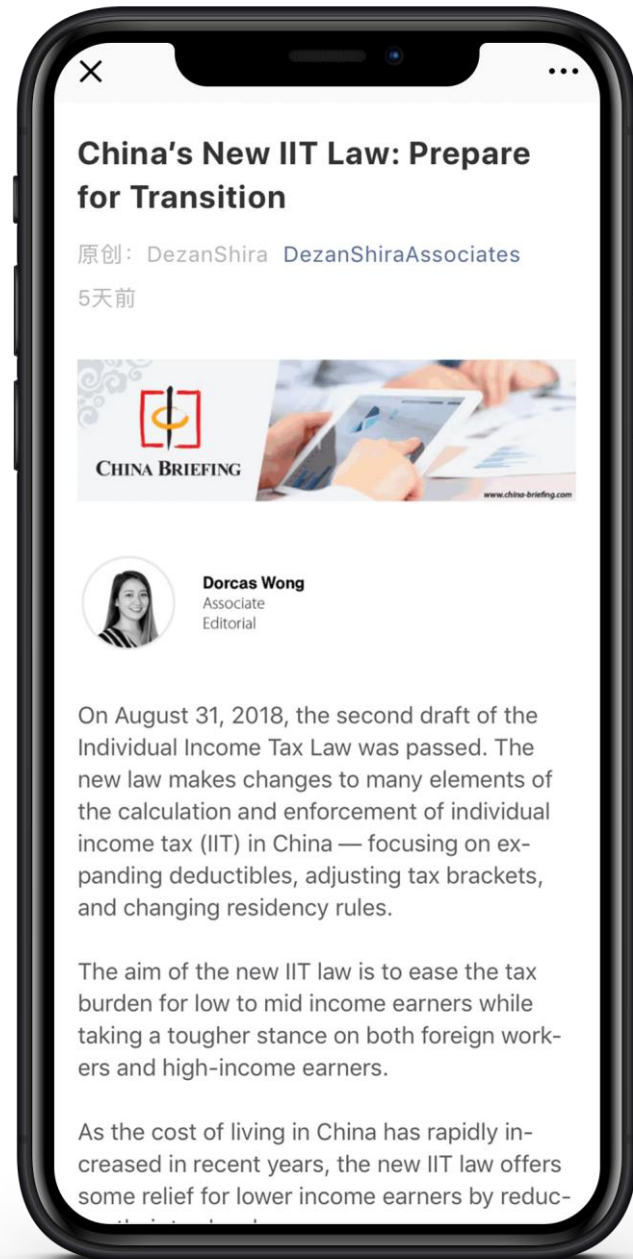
×

•••

China's New IIT Law: Prepare for Transition

原创： DezanShira DezanShiraAssociates

5天前

CHINA BRIEFING

www.china-briefing.com

Dorcas Wong
Associate
Editorial

On August 31, 2018, the second draft of the Individual Income Tax Law was passed. The new law makes changes to many elements of the calculation and enforcement of individual income tax (IIT) in China — focusing on expanding deductibles, adjusting tax brackets, and changing residency rules.

The aim of the new IIT law is to ease the tax burden for low to mid income earners while taking a tougher stance on both foreign workers and high-income earners.

As the cost of living in China has rapidly increased in recent years, the new IIT law offers some relief for lower income earners by reduc- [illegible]